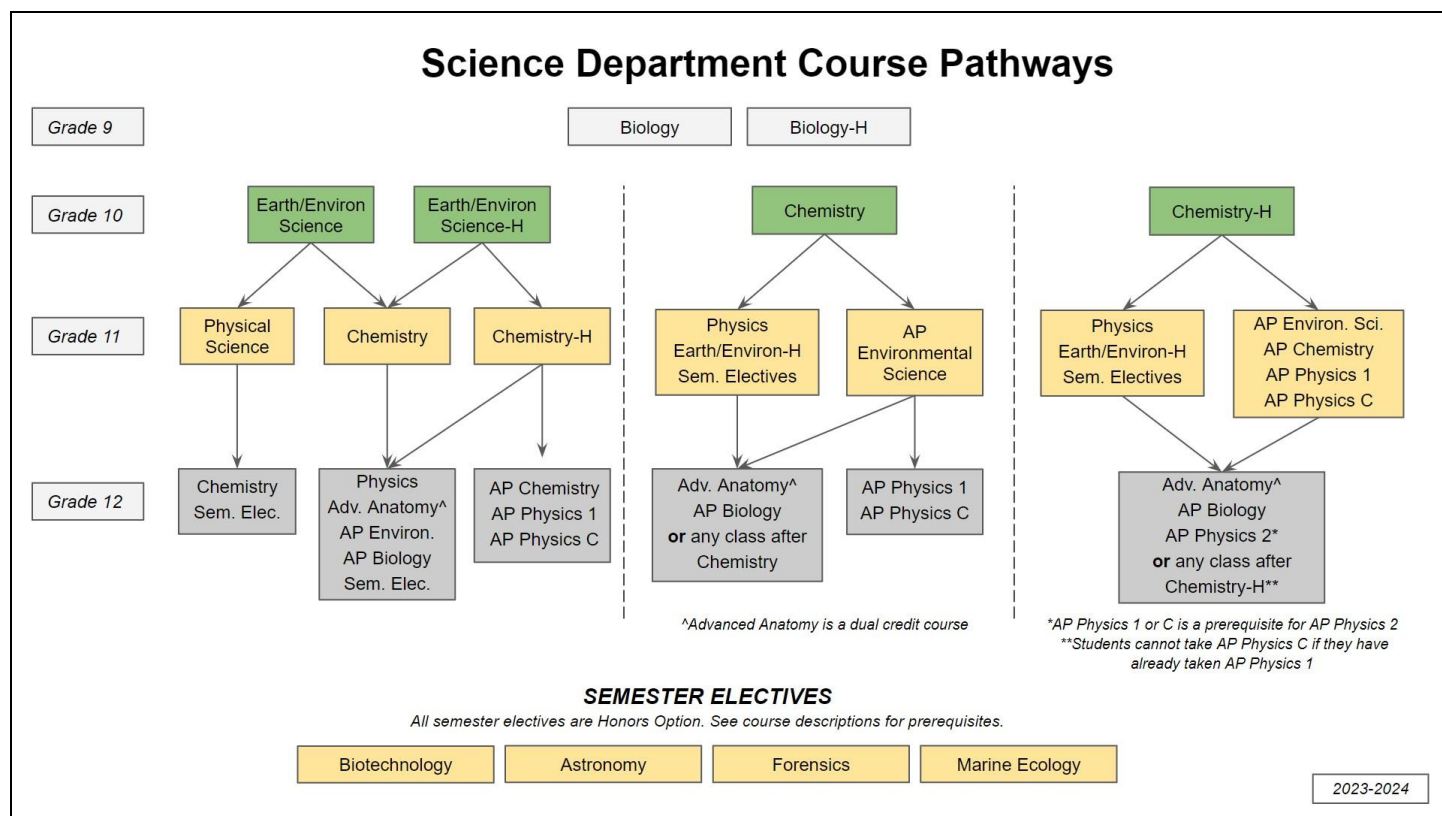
Science Department Course Pathways

Grade 9

Biology

Biology-H

Grade 10

Earth/Environ Science

Earth/Environ Science-H

Chemistry

Chemistry-H

Grade 11

Physical Science

Chemistry

Chemistry-H

Physics Earth/Environ-H Sem. Electives

AP Environmental Science

Physics Earth/Environ-H Sem. Electives

AP Environ. Sci. AP Chemistry AP Physics 1 AP Physics C

Grade 12

Chemistry Sem. Elec.

Physics Adv. Anatomy^ AP Environ. AP Biology Sem. Elec.

AP Chemistry AP Physics 1 AP Physics C

Adv. Anatomy^ AP Biology **or** any class after Chemistry

AP Physics 1 AP Physics C

Adv. Anatomy^ AP Biology AP Physics 2* **or** any class after Chemistry-H**

^Advanced Anatomy is a dual credit course

*AP Physics 1 or C is a prerequisite for AP Physics 2
**Students cannot take AP Physics C if they have already taken AP Physics 1

SEMESTER ELECTIVES

All semester electives are Honors Option. See course descriptions for prerequisites.

Biotechnology

Astronomy

Forensics

Marine Ecology

2023-2024